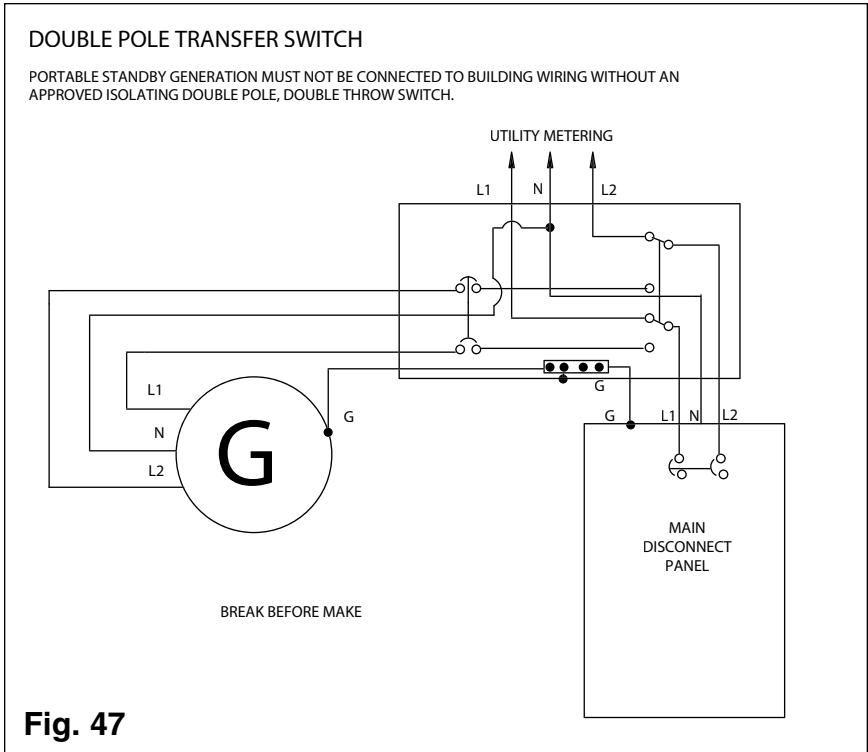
DOUBLE POLE TRANSFER SWITCH

PORTABLE STANDBY GENERATION MUST NOT BE CONNECTED TO BUILDING WIRING WITHOUT AN APPROVED ISOLATING DOUBLE POLE, DOUBLE THROW SWITCH.

UTILITY METERING

L1
N
L2

L1
N
L2
G

G

G

G
L1
N
L2

MAIN DISCONNECT PANEL

BREAK BEFORE MAKE

Fig. 47